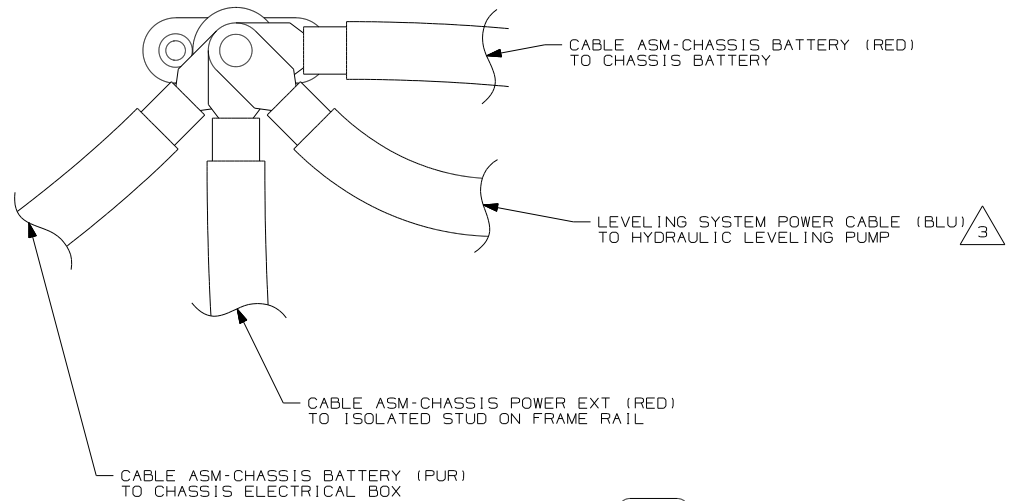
CABLE ASM-CHASSIS BATTERY (RED)
TO CHASSIS BATTERY

LEVELING SYSTEM POWER CABLE (BLU)
TO HYDRAULIC LEVELING PUMP

3

CABLE ASM-CHASSIS POWER EXT (RED)
TO ISOLATED STUD ON FRAME RAIL

CABLE ASM-CHASSIS BATTERY (PUR)
TO CHASSIS ELECTRICAL BOX